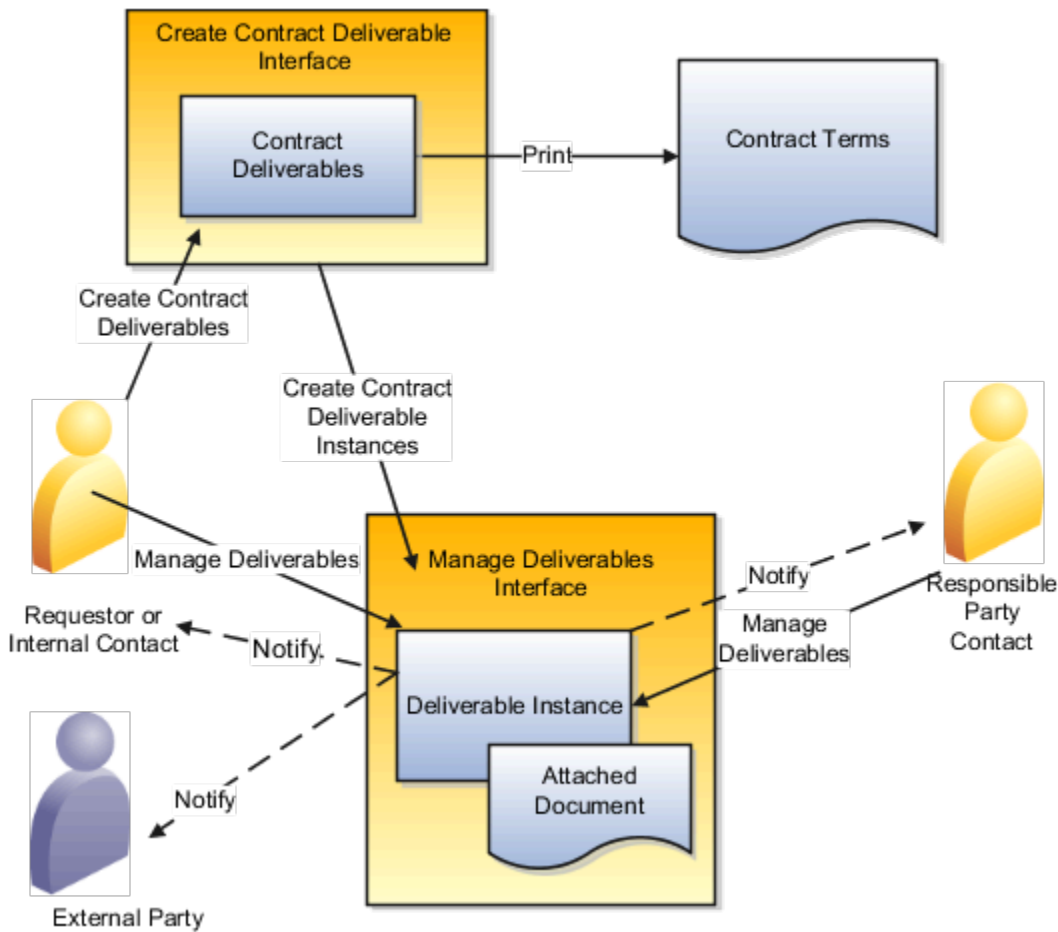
Create Contract Deliverable Interface

Contract Deliverables

Print

Contract Terms

Create Contract Deliverables

Create Contract Deliverable Instances

Manage Deliverables

Manage Deliverables Interface

Notify

Responsible Party Contact

Manage Deliverables

Requestor or Internal Contact

Notify

Deliverable Instance

Attached Document

Notify

External Party